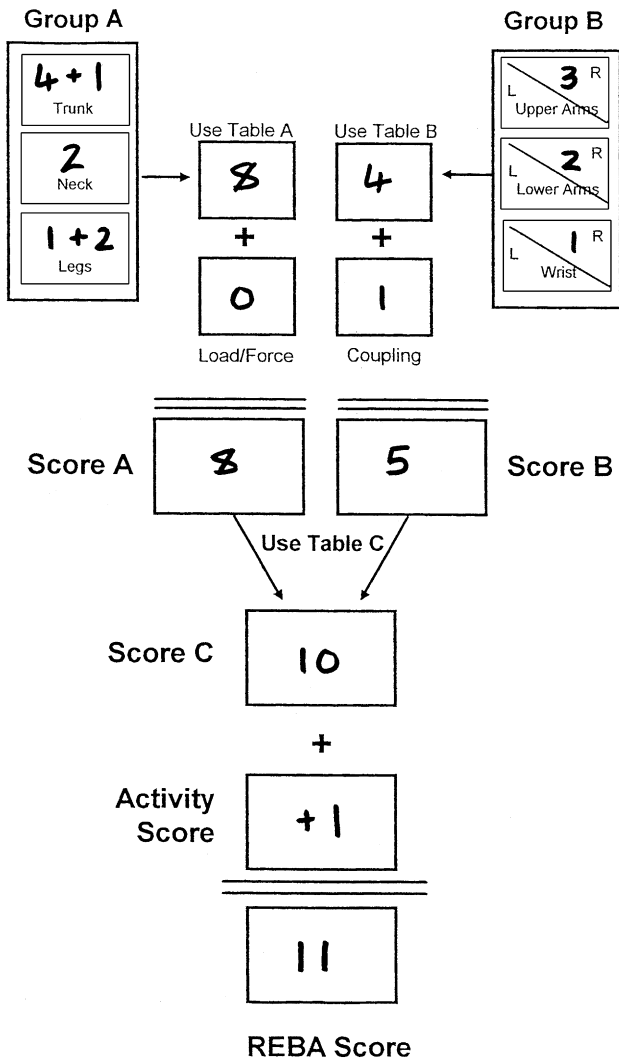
Group A

4 + 1
Trunk

2
Neck

1 + 2
Legs

Use Table A

8

+

0

Load/Force

Use Table B

4

+

1

Coupling

Group B

L 3 R
Upper Arms

L 2 R
Lower Arms

L 1 R
Wrist

Score A

8

5

Score B

Use Table C

Score C

10

+

Activity Score

+1

11

REBA Score